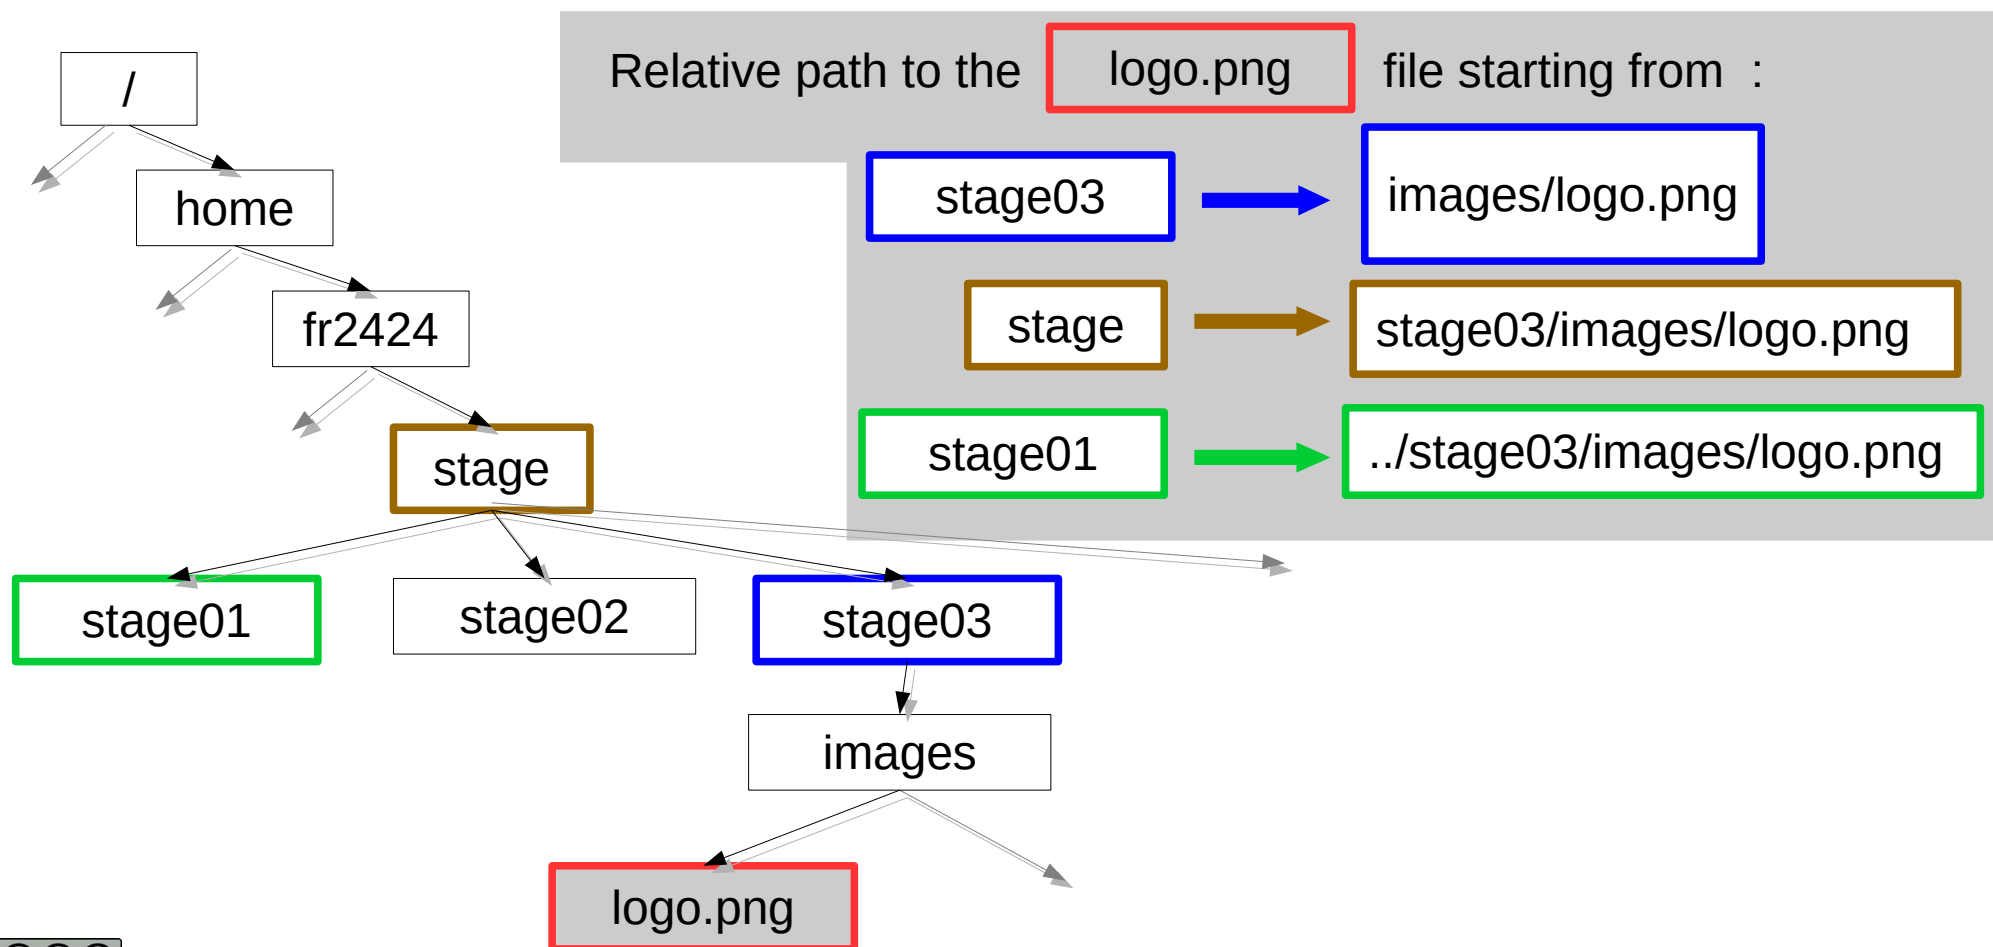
/
home
fr2424
stage
stage01
stage02
stage03
images
logo.png

Relative path to the logo.png file starting from :

stage03 → images/logo.png
stage → stage03/images/logo.png
stage01 → ../stage03/images/logo.png